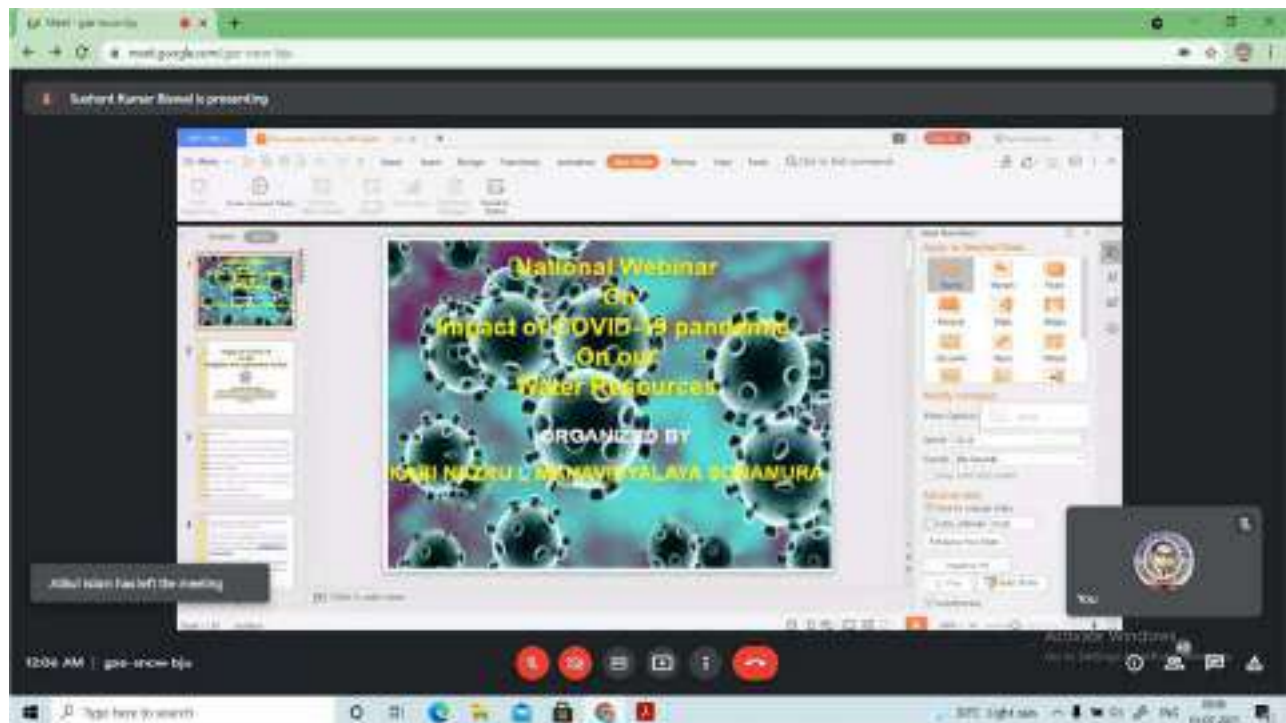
Meet - gsx-snow-bju

meet.google.com/gsx-snow-bju

Sushant Kumar Biswal is presenting

National Webinar
On
Impact of COVID-19 pandemic
On our
Water Resources

ORGANIZED BY

KABI NAZRUL MAHAVIDYALAYA SONAMURA

Ashul Islam has left the meeting

You

12:06 AM | gsx-snow-bju

Activate Windows

Type here to search